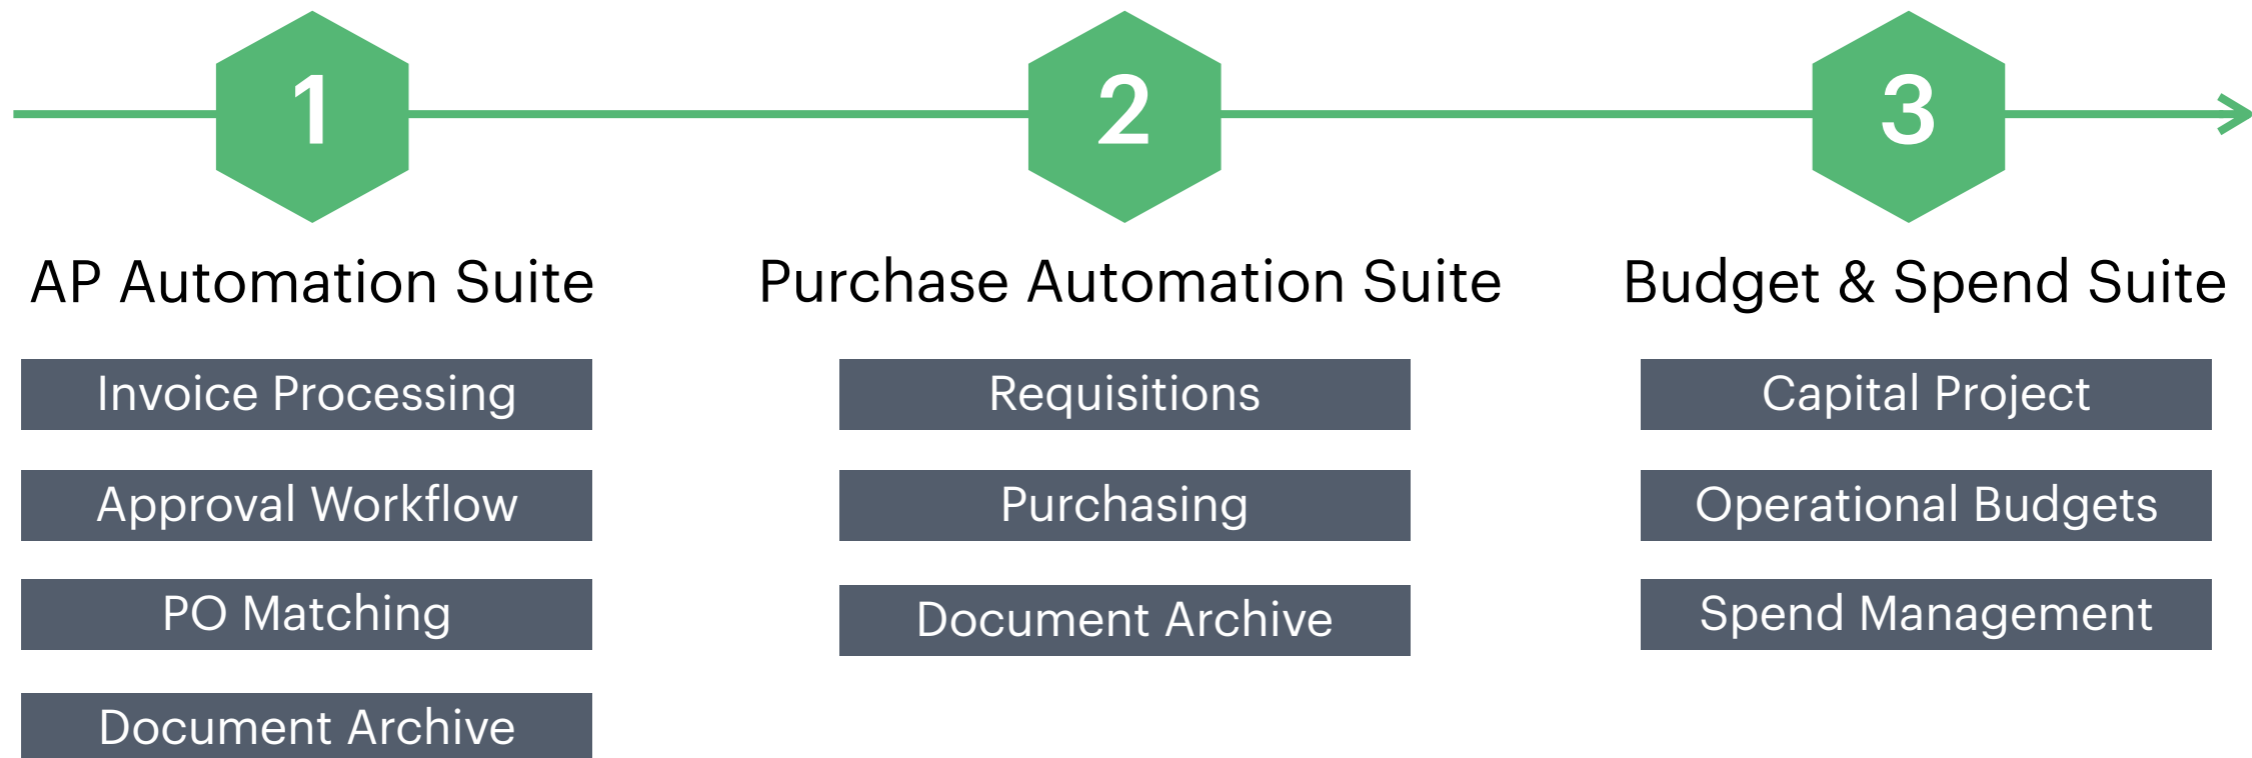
1

AP Automation Suite

Invoice Processing

Approval Workflow

PO Matching

Document Archive

2

Purchase Automation Suite

Requisitions

Purchasing

Document Archive

3

Budget & Spend Suite

Capital Project

Operational Budgets

Spend Management